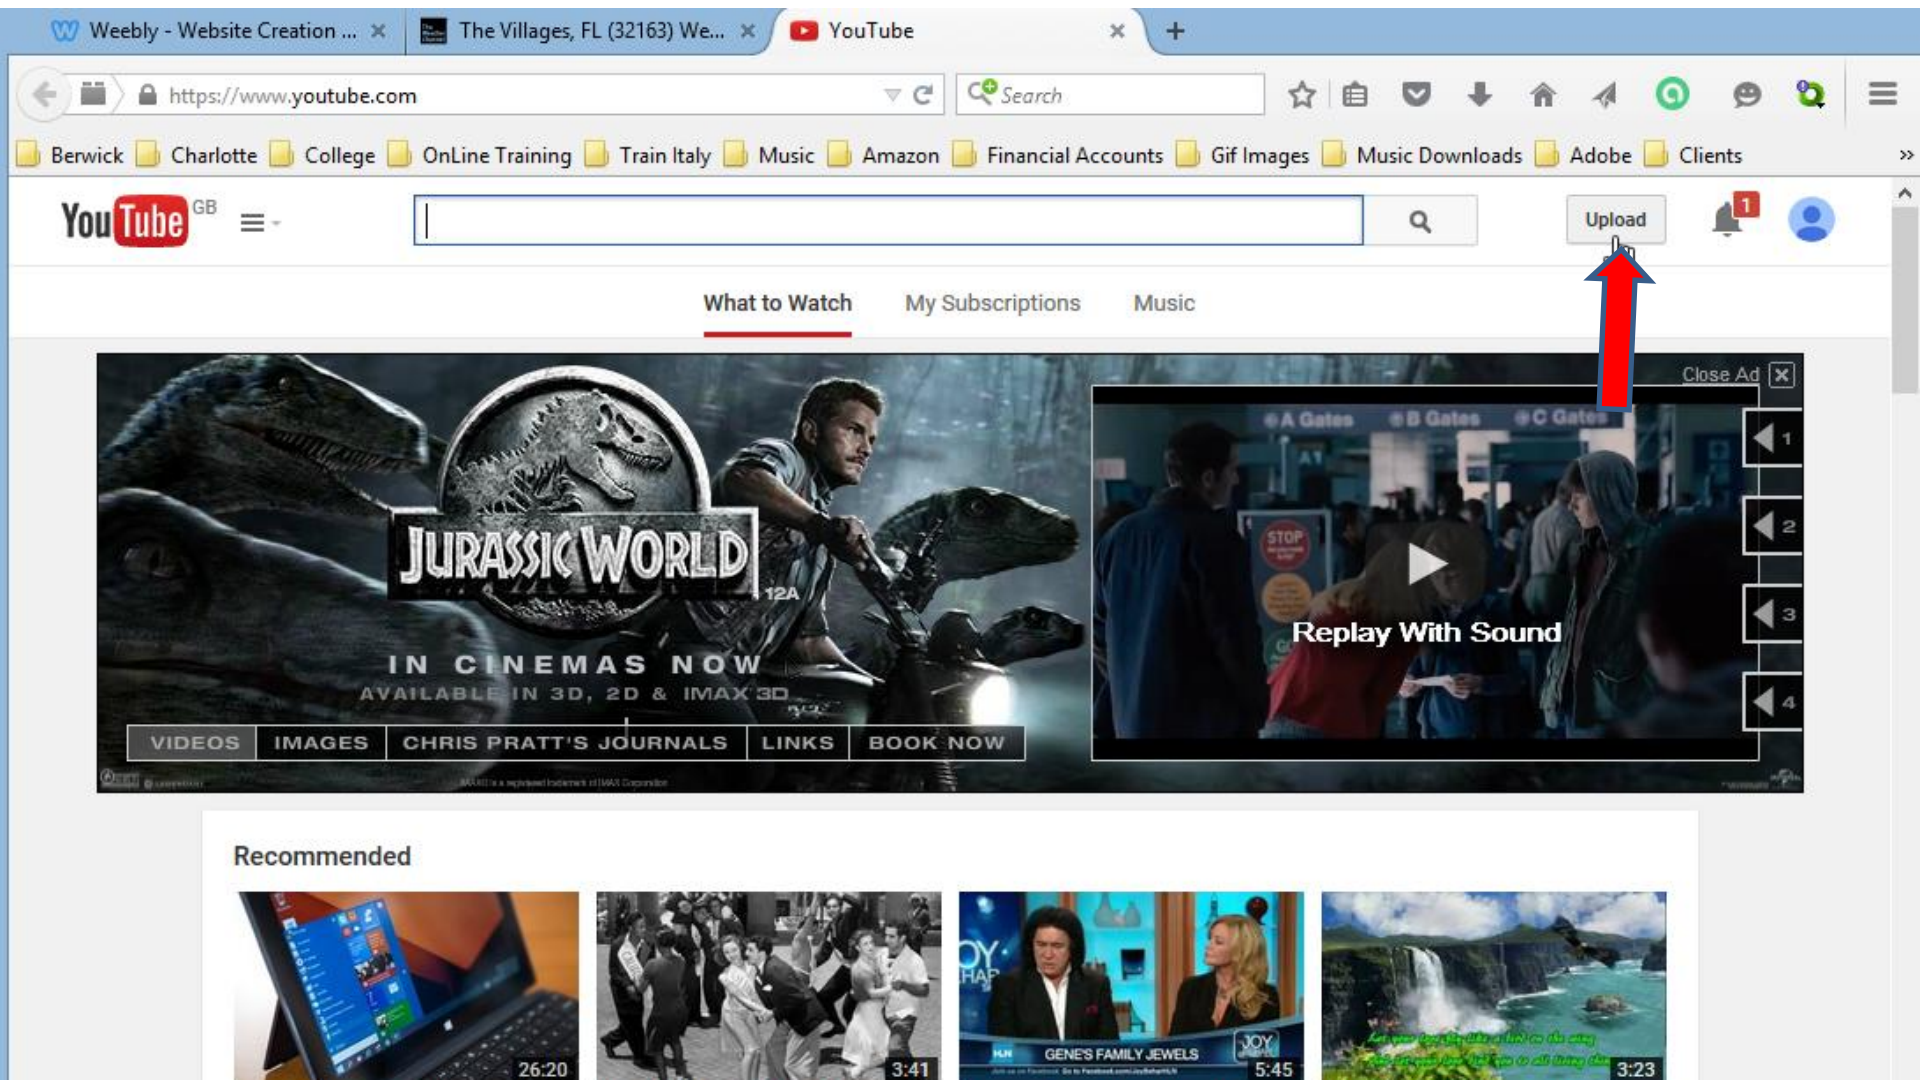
Weebly - Website Creation ... ✕ The Villages, FL (32163) We... ✕ YouTube ✕ +

https://www.youtube.com

Search

Berwick Charlotte College OnLine Training Train Italy Music Amazon Financial Accounts Gif Images Music Downloads Adobe Clients

YouTube GB

Upload

1

What to Watch My Subscriptions Music

Close Ad

JURASSIC WORLD 12A

IN CINEMAS NOW
AVAILABLE IN 3D, 2D & IMAX 3D

VIDEOS IMAGES CHRIS PRATT'S JOURNALS LINKS BOOK NOW

A Gates B Gates C Gates

STOP

Replay With Sound

1 2 3 4

Recommended

26:20

3:41

GENE'S FAMILY JEWELS 5:45

3:23